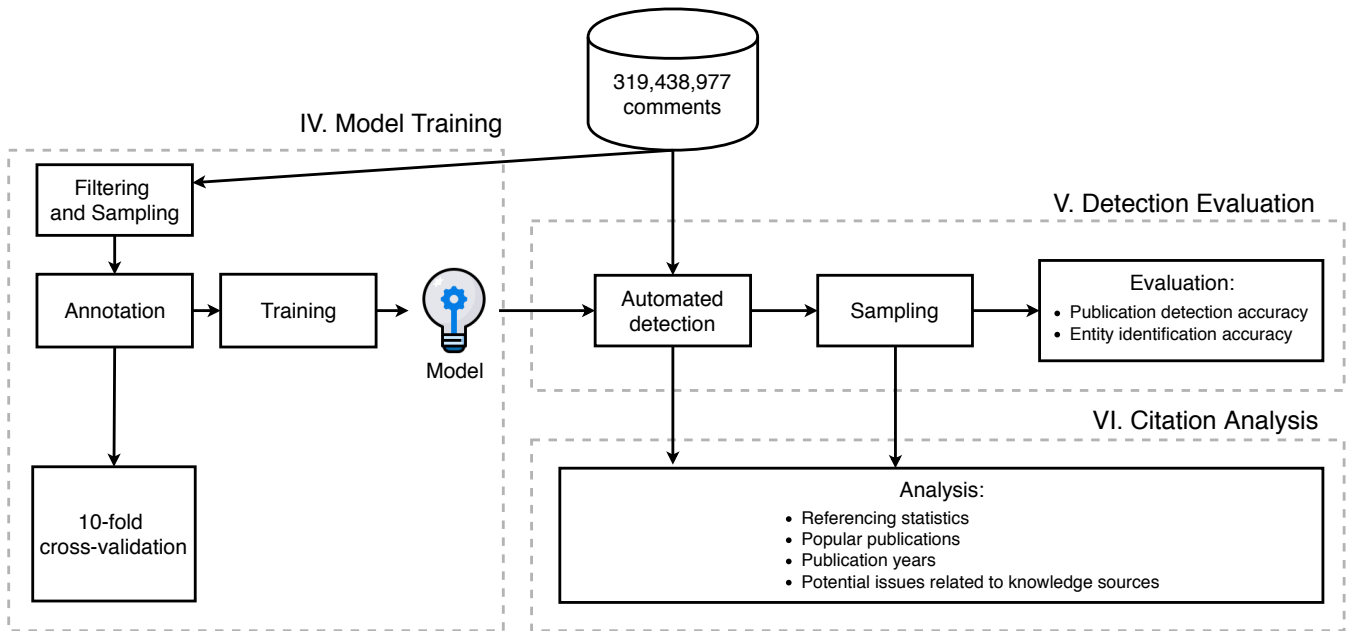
319,438,977 comments

IV. Model Training

Filtering and Sampling

Annotation

Training

Model

10-fold cross-validation

V. Detection Evaluation

Automated detection

Sampling

Evaluation:
- Publication detection accuracy
- Entity identification accuracy

VI. Citation Analysis

Analysis:
- Referencing statistics
- Popular publications
- Publication years
- Potential issues related to knowledge sources